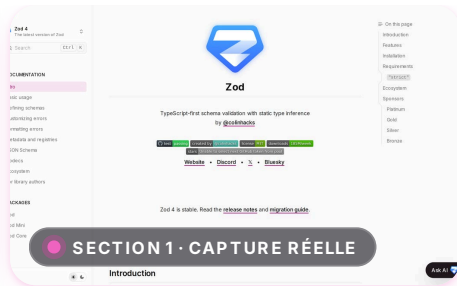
Zod 4
The latest version of Zod

Search Ctrl K

DOCUMENTATION
...s
...sic usage
...fining schemas
...stomizing errors
...rmatting errors
...tadata and registries
...SON Schema
...odecs
...cosystem
...r library authors

PACKAGES
...d
...d Mini
...d Core

Zod

TypeScript-first schema validation with static type inference
by @colinhacks

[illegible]

Website • Discord • X • Bluesky

Zod 4 is stable. Read the release notes and migration guide.

SECTION 1 · CAPTURE RÉELLE

Introduction

On this page
Introduction
Features
Installation
Requirements
"strict"
Ecosystem
Sponsors
Platinum
Gold
Silver
Bronze

Ask AI